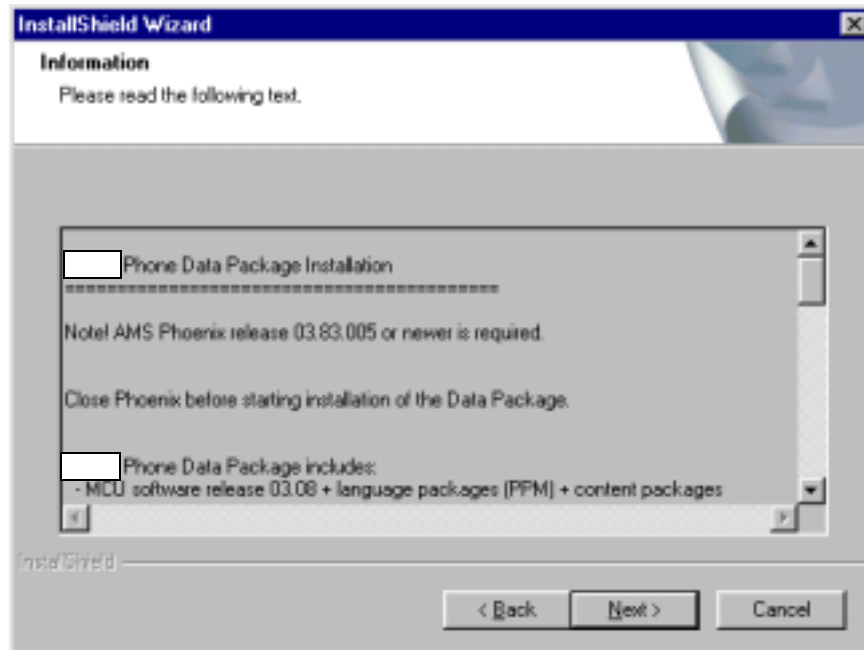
InstallShield Wizard

Information

Please read the following text.

Phone Data Package Installation
==========================================

Note! AMS Phoenix release 03.83.005 or newer is required.

Close Phoenix before starting installation of the Data Package.

Phone Data Package includes:
- MCU software release 03.08 + language packages (PPM) + content packages

InstallShield

< Back

Next >

Cancel